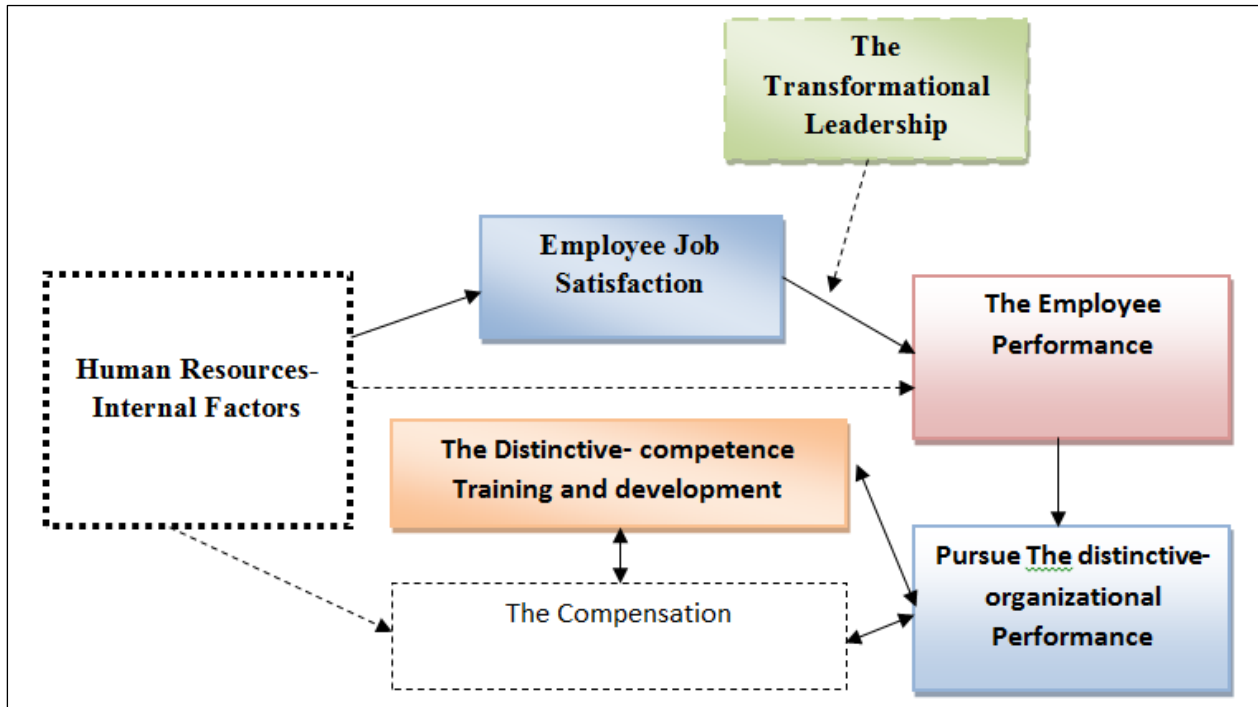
The Transformational Leadership

Employee Job Satisfaction

Human Resources-Internal Factors

The Employee Performance

The Distinctive- competence Training and development

The Compensation

Pursue The distinctive-organizational Performance